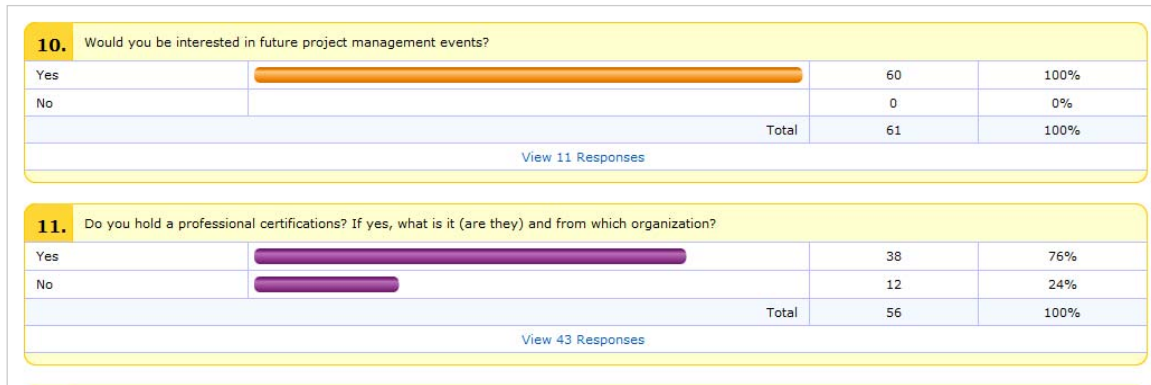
10. Would you be interested in future project management events?

| | | | |
|---|---|---|---|
| Yes | | 60 | 100% |
| No | | 0 | 0% |
| | Total | 61 | 100% |

View 11 Responses

11. Do you hold a professional certifications? If yes, what is it (are they) and from which organization?

| | | | |
|---|---|---|---|
| Yes | | 38 | 76% |
| No | | 12 | 24% |
| | Total | 56 | 100% |

View 43 Responses